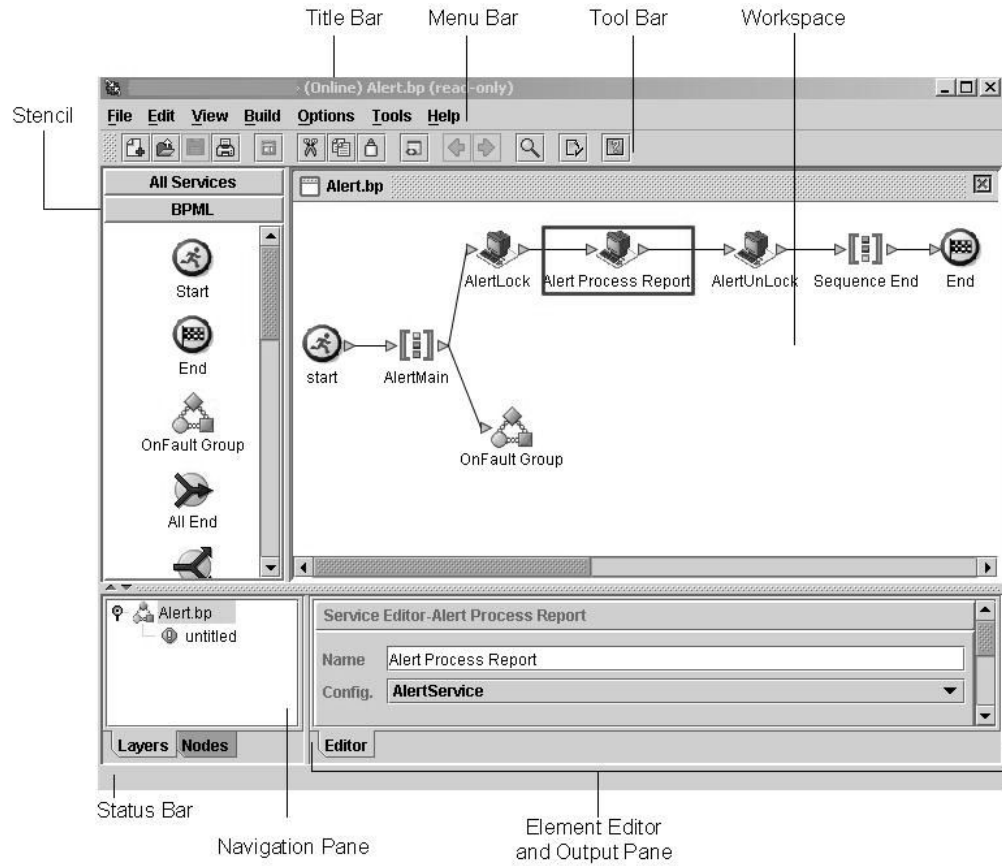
Title Bar
Menu Bar
Tool Bar
Workspace
Stencil

(Online) Alert.bp (read-only)

File Edit View Build Options Tools Help

All Services
BPML
Start
End
OnFault Group
All End

Alert.bp

AlertLock
Alert Process Report
AlertUnLock
Sequence End
End
start
AlertMain
OnFault Group

Alert.bp
untitled

Layers Nodes

Service Editor-Alert Process Report
Name Alert Process Report
Config. AlertService

Editor

Status Bar
Navigation Pane
Element Editor and Output Pane